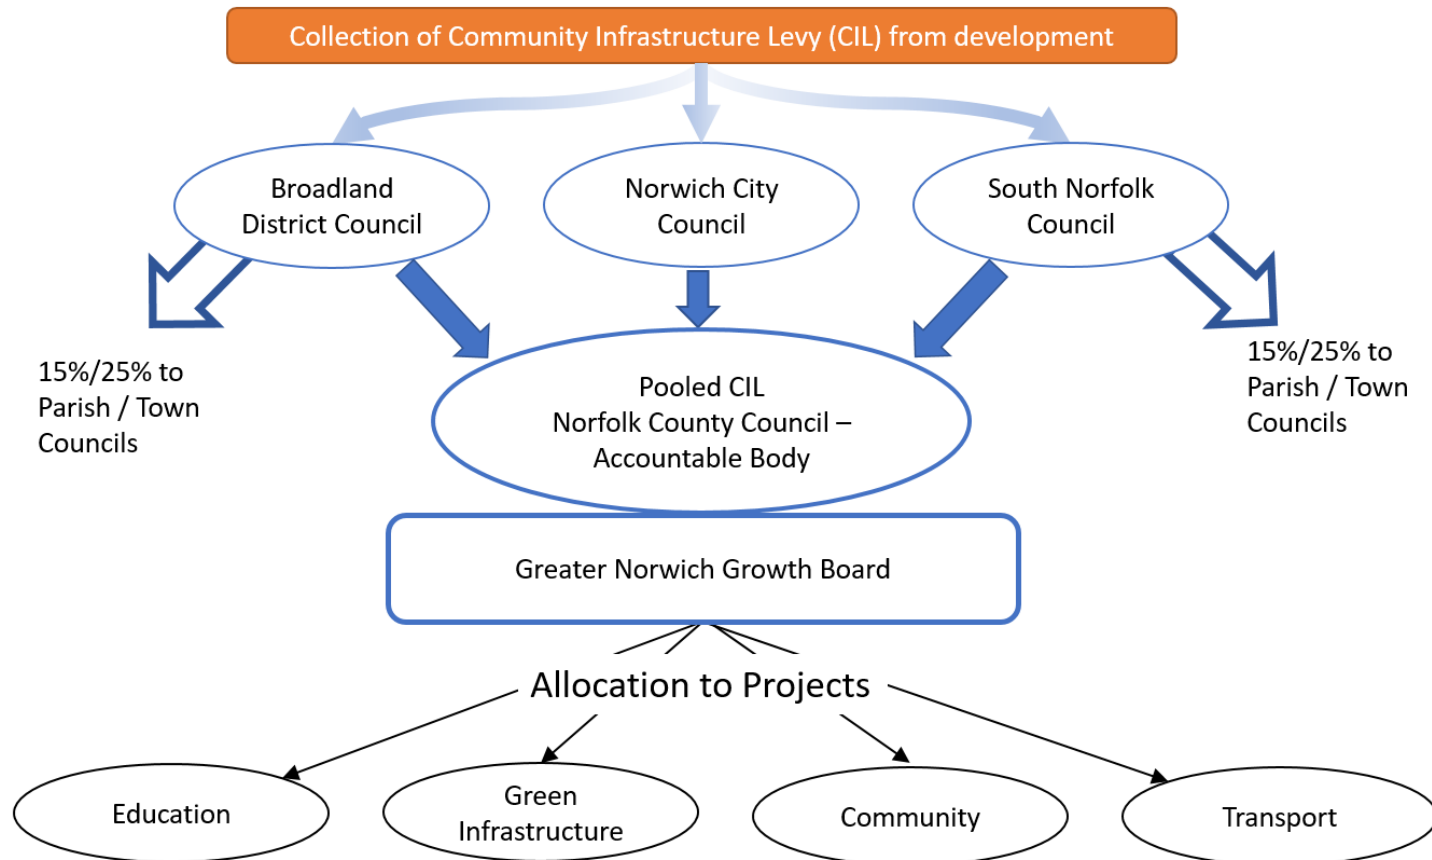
Collection of Community Infrastructure Levy (CIL) from development

Broadland District Council

Norwich City Council

South Norfolk Council

15%/25% to Parish / Town Councils

Pooled CIL
Norfolk County Council – Accountable Body

15%/25% to Parish / Town Councils

Greater Norwich Growth Board

Allocation to Projects

Education

Green Infrastructure

Community

Transport